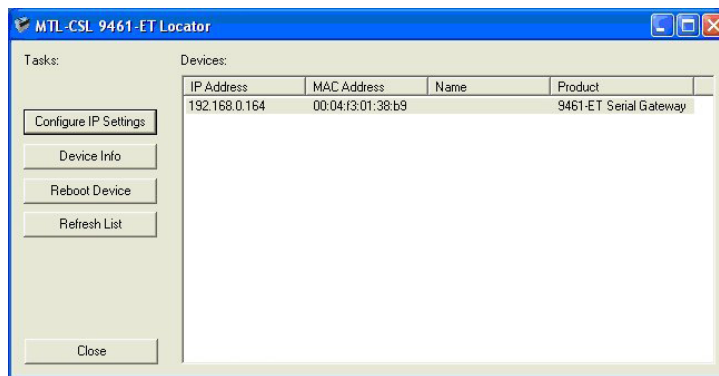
MTL-CSL 9461-ET Locator

Tasks:

Configure IP Settings

Device Info

Reboot Device

Refresh List

Close

Devices:

| IP Address | MAC Address | Name | Product |
|---|---|---|---|
| 192.168.0.164 | 00:04:f3:01:38:b9 | | 9461-ET Serial Gateway |